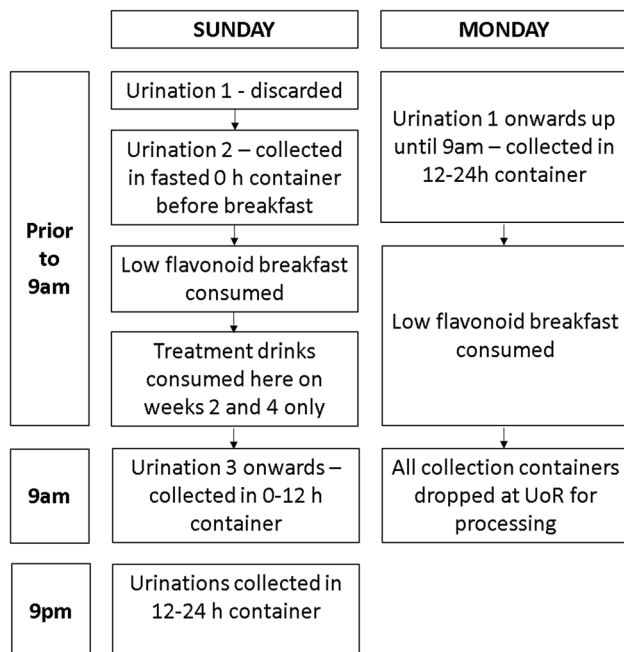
SUNDAY

MONDAY

Prior to 9am

Urination 1 - discarded

Urination 2 – collected in fasted 0 h container before breakfast

Low flavonoid breakfast consumed

Treatment drinks consumed here on weeks 2 and 4 only

Urination 1 onwards up until 9am – collected in 12-24h container

Low flavonoid breakfast consumed

9am

Urination 3 onwards – collected in 0-12 h container

All collection containers dropped at UoR for processing

9pm

Urinations collected in 12-24 h container